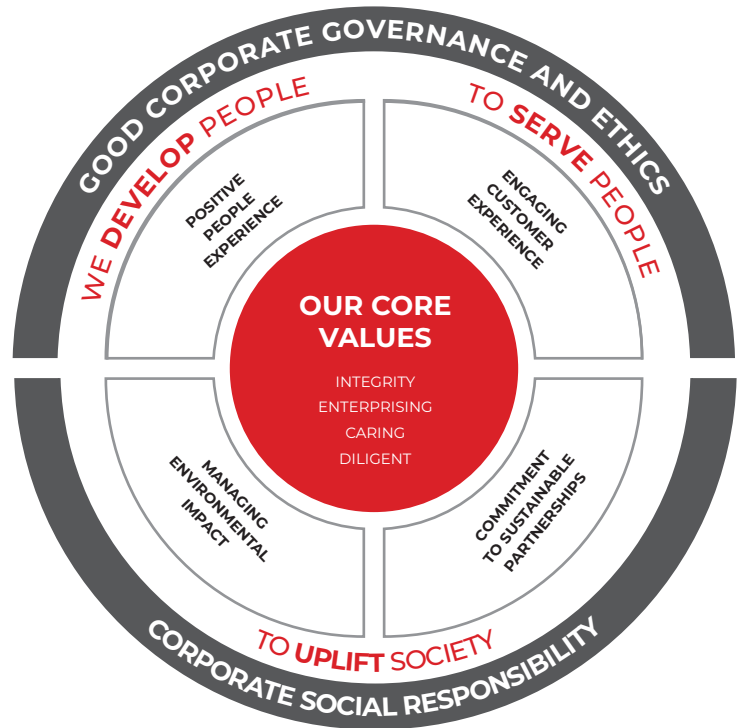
GOOD CORPORATE GOVERNANCE AND ETHICS

WE DEVELOP PEOPLE

TO SERVE PEOPLE

POSITIVE PEOPLE EXPERIENCE

ENGAGING CUSTOMER EXPERIENCE

OUR CORE VALUES

INTEGRITY
ENTERPRISING
CARING
DILIGENT

MANAGING ENVIRONMENTAL IMPACT

COMMITMENT TO SUSTAINABLE PARTNERSHIPS

TO UPLIFT SOCIETY

CORPORATE SOCIAL RESPONSIBILITY